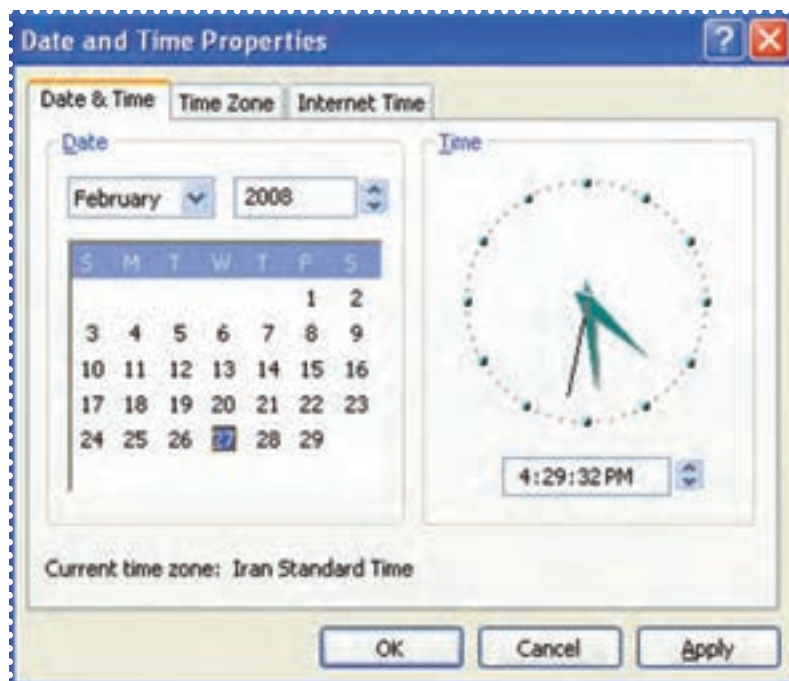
Date and Time Properties

Date & Time | Time Zone | Internet Time

Date

February | 2008

| S | M | T | W | T | F | S |
|---|---|---|---|---|---|---|
| | | | | | 1 | 2 |
| 3 | 4 | 5 | 6 | 7 | 8 | 9 |
| 10 | 11 | 12 | 13 | 14 | 15 | 16 |
| 17 | 18 | 19 | 20 | 21 | 22 | 23 |
| 24 | 25 | 26 | 27 | 28 | 29 | |

Time

4:29:32 PM

Current time zone: Iran Standard Time

OK | Cancel | Apply